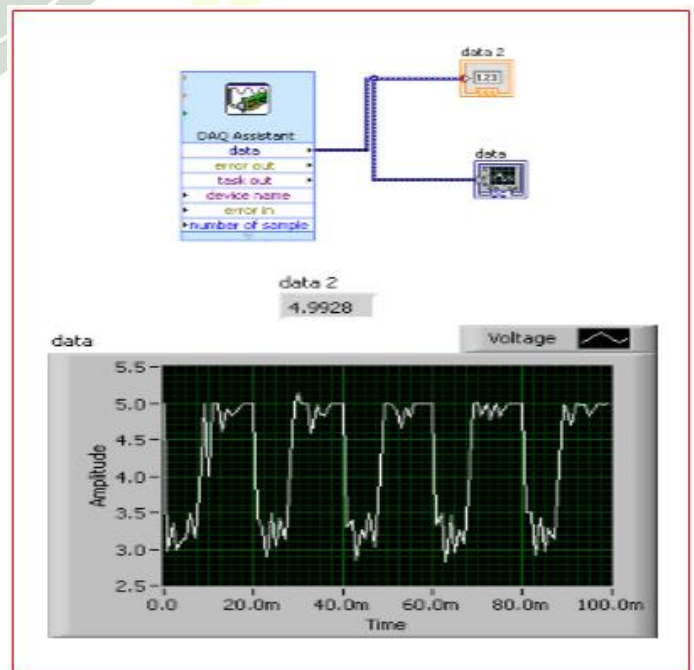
data 2

123

data

DAQ Assistant

data

error out

task out

device name

error in

number of sample

data 2

4.9928

data

Voltage

5.5

5.0

4.5

4.0

3.5

3.0

2.5

Amplitude

0.0

20.0m

40.0m

60.0m

80.0m

100.0m

Time